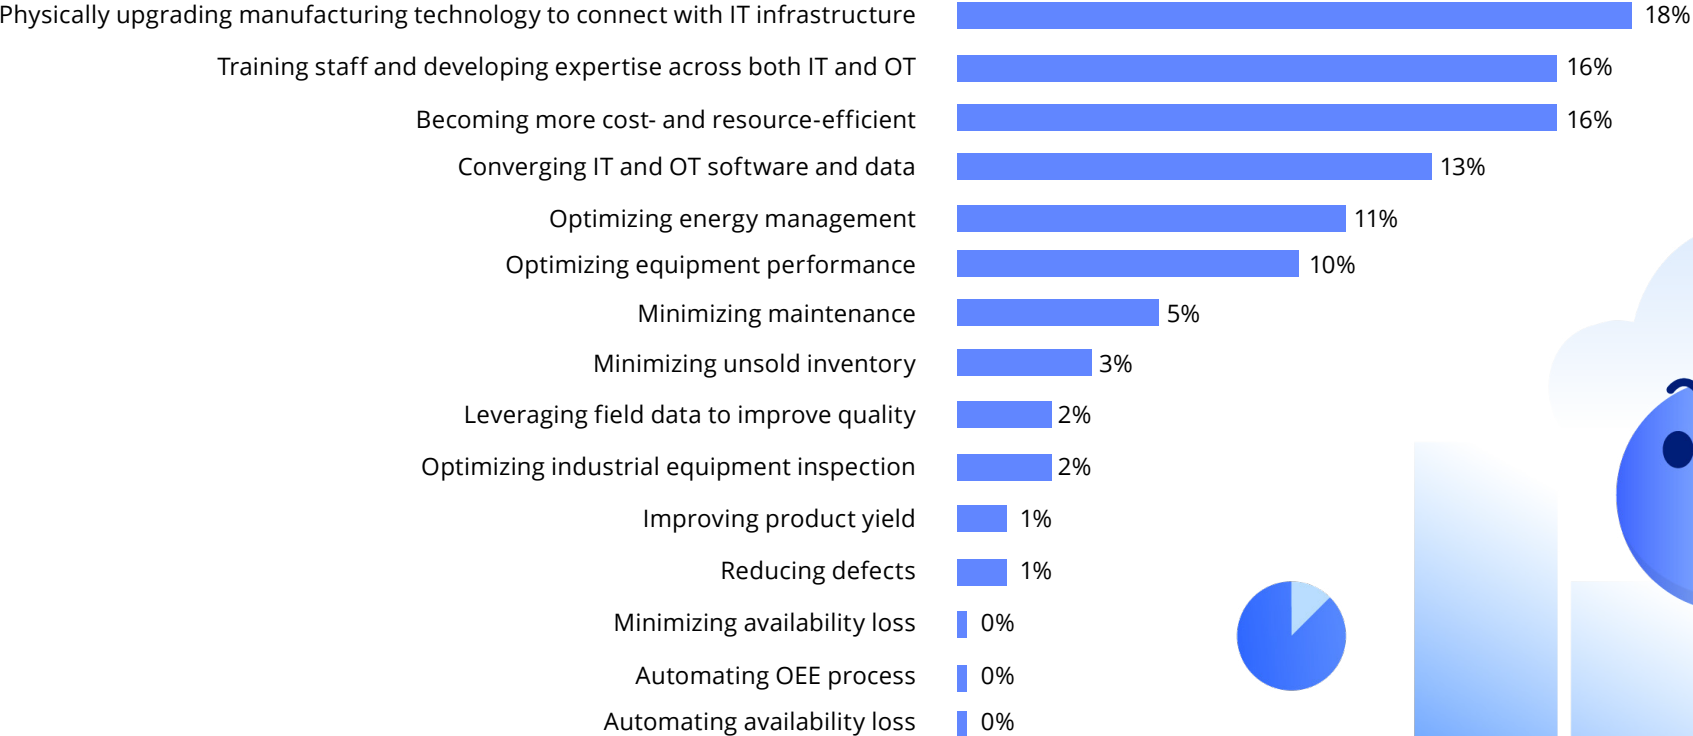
| | |
|---|---|
| Physically upgrading manufacturing technology to connect with IT infrastructure | 18% |
| Training staff and developing expertise across both IT and OT | 16% |
| Becoming more cost- and resource-efficient | 16% |
| Converging IT and OT software and data | 13% |
| Optimizing energy management | 11% |
| Optimizing equipment performance | 10% |
| Minimizing maintenance | 5% |
| Minimizing unsold inventory | 3% |
| Leveraging field data to improve quality | 2% |
| Optimizing industrial equipment inspection | 2% |
| Improving product yield | 1% |
| Reducing defects | 1% |
| Minimizing availability loss | 0% |
| Automating OEE process | 0% |
| Automating availability loss | 0% |